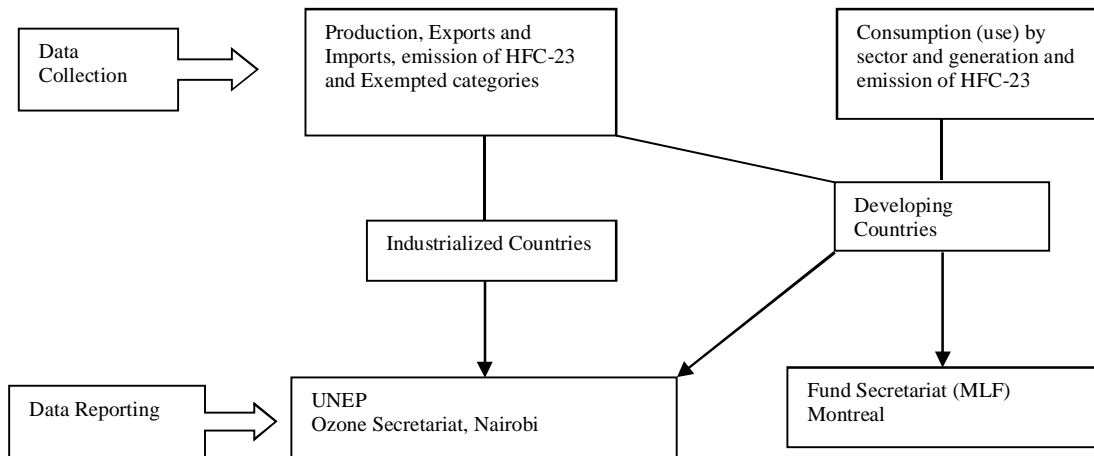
Data Collection

Production, Exports and Imports, emission of HFC-23 and Exempted categories

Consumption (use) by sector and generation and emission of HFC-23

Developing Countries

Industrialized Countries

Data Reporting

UNEP
Ozone Secretariat, Nairobi

Fund Secretariat (MLF)
Montreal